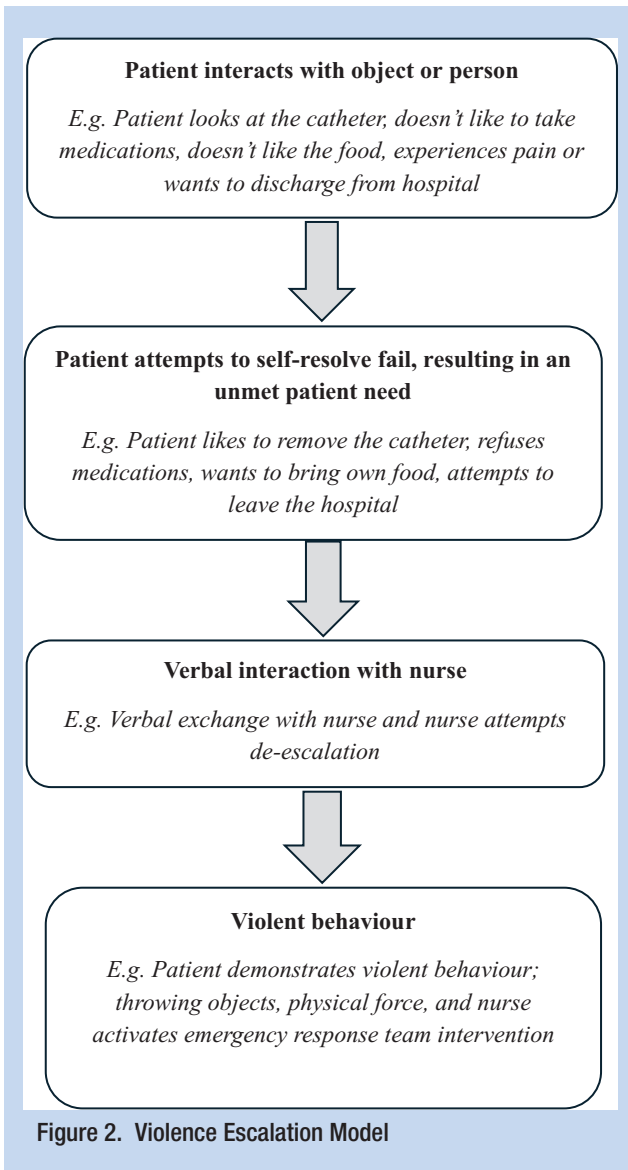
**Patient interacts with object or person**

*E.g. Patient looks at the catheter, doesn't like to take medications, doesn't like the food, experiences pain or wants to discharge from hospital*

**Patient attempts to self-resolve fail, resulting in an unmet patient need**

*E.g. Patient likes to remove the catheter, refuses medications, wants to bring own food, attempts to leave the hospital*

**Verbal interaction with nurse**

*E.g. Verbal exchange with nurse and nurse attempts de-escalation*

**Violent behaviour**

*E.g. Patient demonstrates violent behaviour; throwing objects, physical force, and nurse activates emergency response team intervention*

Figure 2. Violence Escalation Model